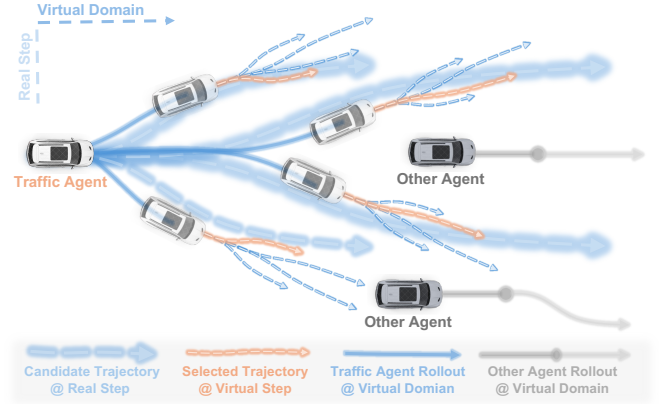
Virtual Domain

Real Step

Traffic Agent

Other Agent

Other Agent

Candidate Trajectory @ Real Step

Selected Trajectory @ Virtual Step

Traffic Agent Rollout @ Virtual Domian

Other Agent Rollout @ Virtual Domain